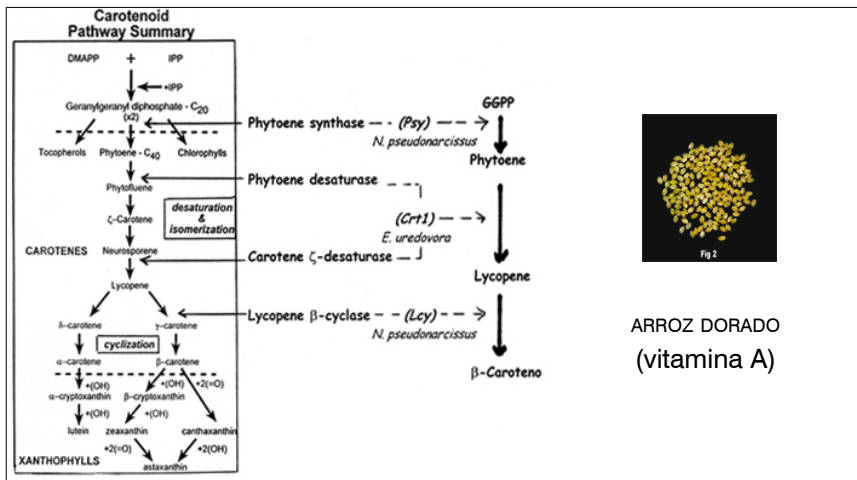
Carotenoid Pathway Summary

DMAPP + IPP

+IPP

Geranylgeranyl diphosphate - $C_{20}$

(x2)

Tocopherols Phytoene - $C_{40}$ Chlorophylls

Phytofluene

ζ-Carotene

desaturation & isomerization

CAROTENES Neurosporene

Lycopene

δ-carotene γ-carotene

cyclization

α-carotene β-carotene

+(OH) +(OH) +2(=O)

α-cryptoxanthin β-cryptoxanthin

+(OH) +(OH)

lutein zeaxanthin canthaxanthin

+2(=O) +2(OH)

XANTHOPHYLLS astaxanthin

Phytoene synthase - - (Psy) - - →
N. pseudonarcissus

Phytoene desaturase

(Crt1) - - →
E. uredovora

Carotene ζ-desaturase

Lycopene β-cyclase - - (Lcy) - - →
N. pseudonarcissus

GGPP

Phytoene

Lycopene

β-Caroteno

Fig 2

ARROZ DORADO
(vitamina A)